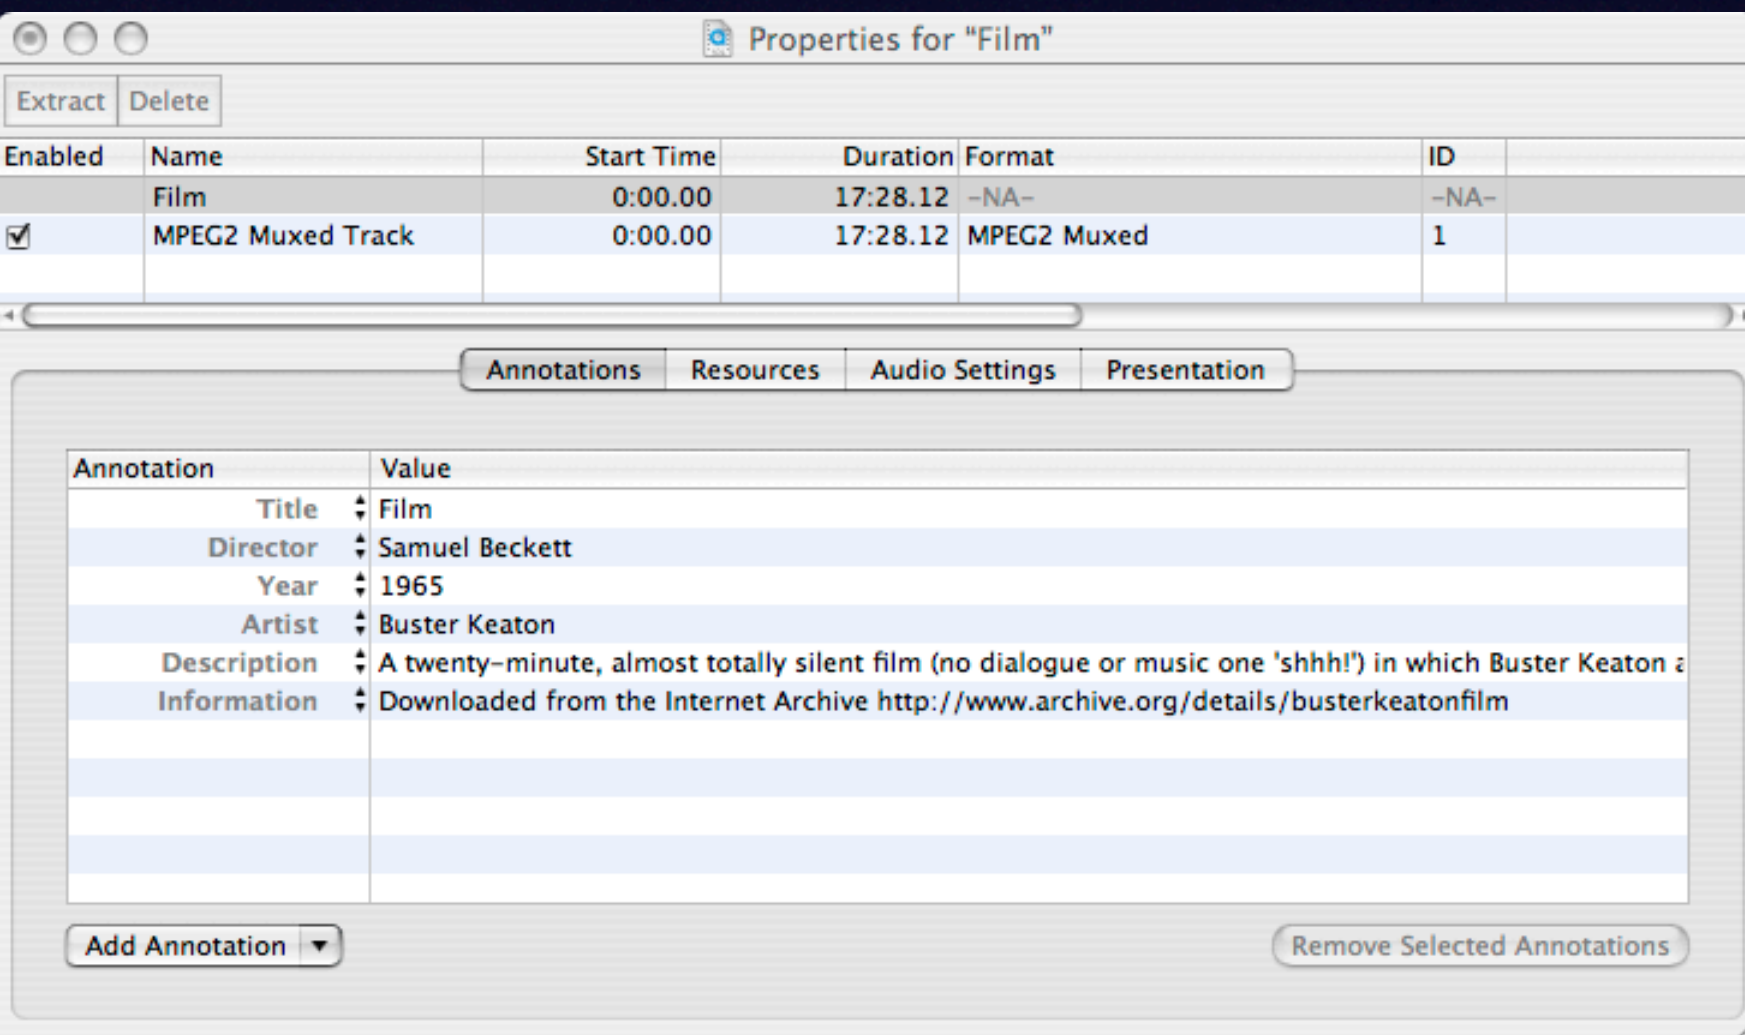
Properties for "Film"

Extract | Delete

| Enabled | Name | Start Time | Duration | Format | ID |
|---|---|---|---|---|---|
| | Film | 0:00.00 | 17:28.12 | -NA- | -NA- |
| ☑ | MPEG2 Muxed Track | 0:00.00 | 17:28.12 | MPEG2 Muxed | 1 |

Annotations | Resources | Audio Settings | Presentation

| Annotation | Value |
|---|---|
| Title | Film |
| Director | Samuel Beckett |
| Year | 1965 |
| Artist | Buster Keaton |
| Description | A twenty-minute, almost totally silent film (no dialogue or music one 'shhh!') in which Buster Keaton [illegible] |
| Information | Downloaded from the Internet Archive http://www.archive.org/details/busterkeatonfilm |

Add Annotation

Remove Selected Annotations